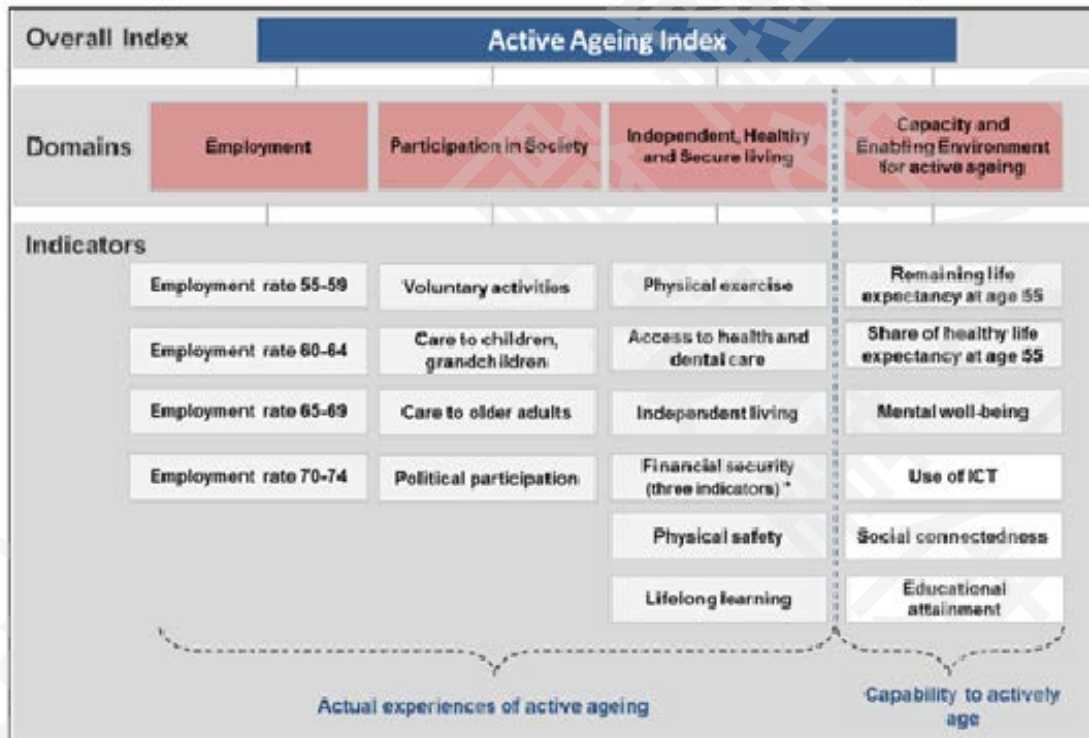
Overall Index

Active Ageing Index

Domains

| Employment | Participation in Society | Independent, Healthy and Secure living | Capacity and Enabling Environment for active ageing |
|---|---|---|---|
| Employment rate 55-59 | Voluntary activities | Physical exercise | Remaining life expectancy at age 55 |
| Employment rate 60-64 | Care to children, grandchildren | Access to health and dental care | Share of healthy life expectancy at age 55 |
| Employment rate 65-69 | Care to older adults | Independent living | Mental well-being |
| Employment rate 70-74 | Political participation | Financial security (three indicators) * | Use of ICT |
| | | Physical safety | Social connectedness |
| | | Lifelong learning | Educational attainment |

Indicators

Actual experiences of active ageing

Capability to actively age